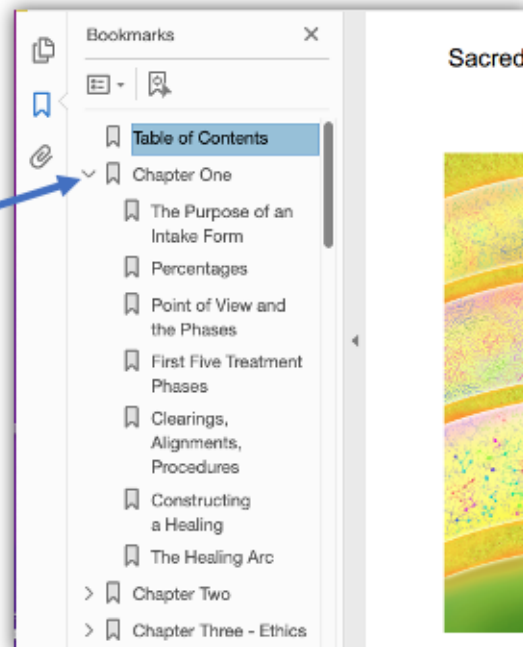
Bookmarks

Table of Contents

Chapter One

The Purpose of an Intake Form

Percentages

Point of View and the Phases

First Five Treatment Phases

Clearings, Alignments, Procedures

Constructing a Healing

The Healing Arc

Chapter Two

Chapter Three - Ethics

Sacred